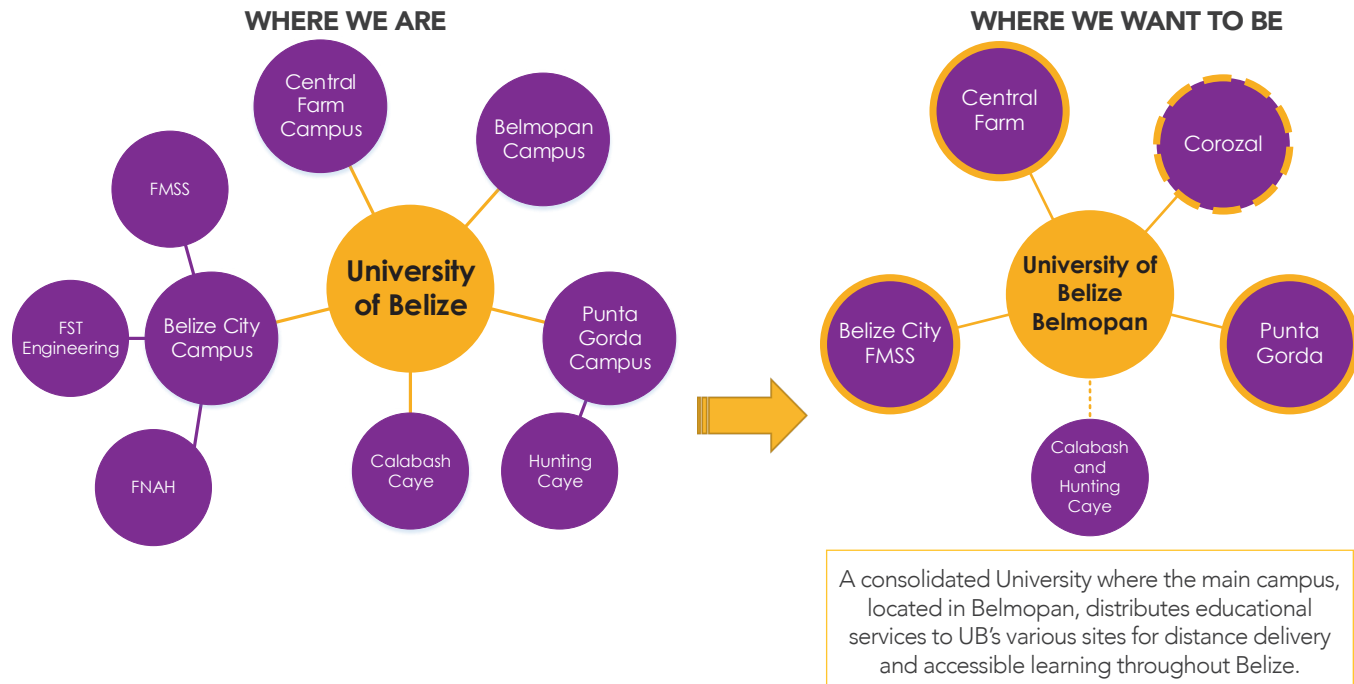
WHERE WE ARE

Central Farm Campus

Belmopan Campus

FMSS

University of Belize

FST Engineering

Belize City Campus

Punta Gorda Campus

FNAH

Calabash Caye

Hunting Caye

WHERE WE WANT TO BE

Central Farm

Corozal

University of Belize Belmopan

Belize City FMSS

Punta Gorda

Calabash and Hunting Caye

A consolidated University where the main campus, located in Belmopan, distributes educational services to UB's various sites for distance delivery and accessible learning throughout Belize.